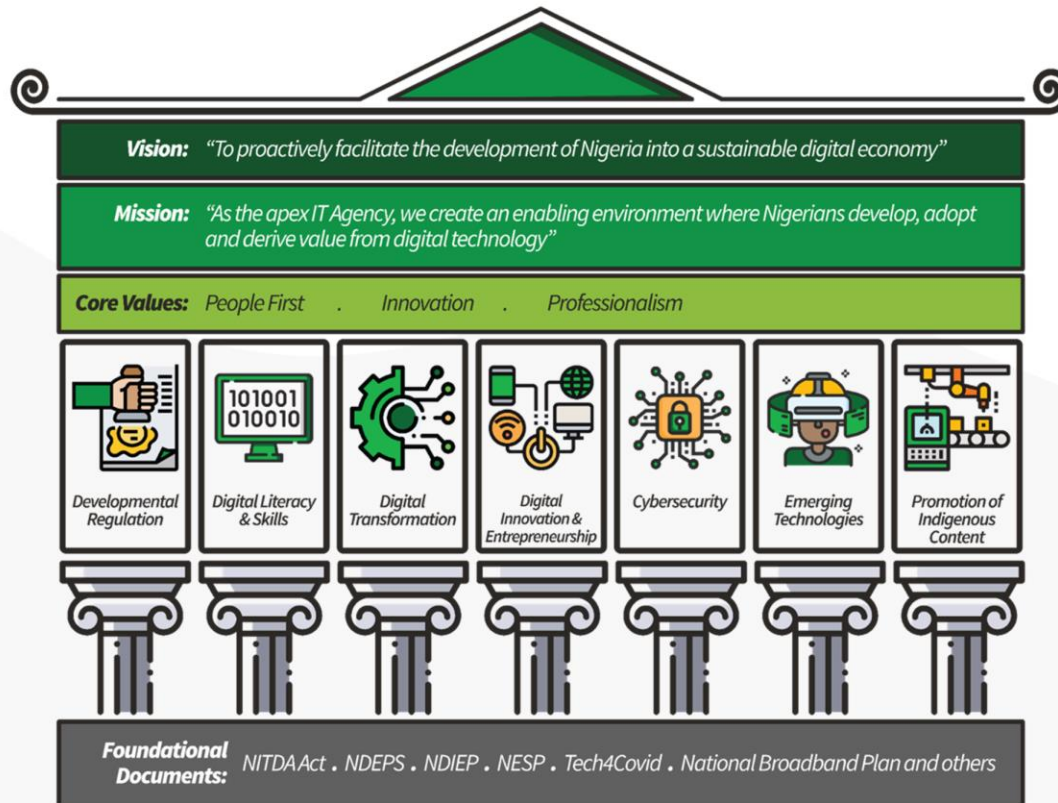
Vision: "To proactively facilitate the development of Nigeria into a sustainable digital economy"

Mission: "As the apex IT Agency, we create an enabling environment where Nigerians develop, adopt and derive value from digital technology"

Core Values: People First . Innovation . Professionalism

101001
010010

Developmental Regulation

Digital Literacy & Skills

Digital Transformation

Digital Innovation & Entrepreneurship

Cybersecurity

Emerging Technologies

Promotion of Indigenous Content

Foundational Documents: NITDA Act . NDEPS . NDIEP . NESP . Tech4Covid . National Broadband Plan and others